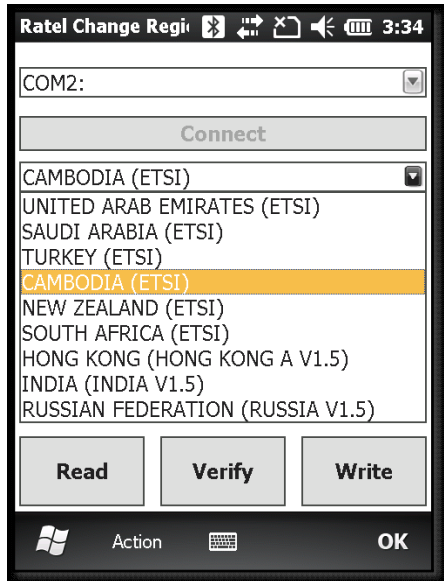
Ratel Change Regi 3:34

COM2:

Connect

CAMBODIA (ETSI)

UNITED ARAB EMIRATES (ETSI)
SAUDI ARABIA (ETSI)
TURKEY (ETSI)
CAMBODIA (ETSI)
NEW ZEALAND (ETSI)
SOUTH AFRICA (ETSI)
HONG KONG (HONG KONG A V1.5)
INDIA (INDIA V1.5)
RUSSIAN FEDERATION (RUSSIA V1.5)

Read

Verify

Write

Action

OK